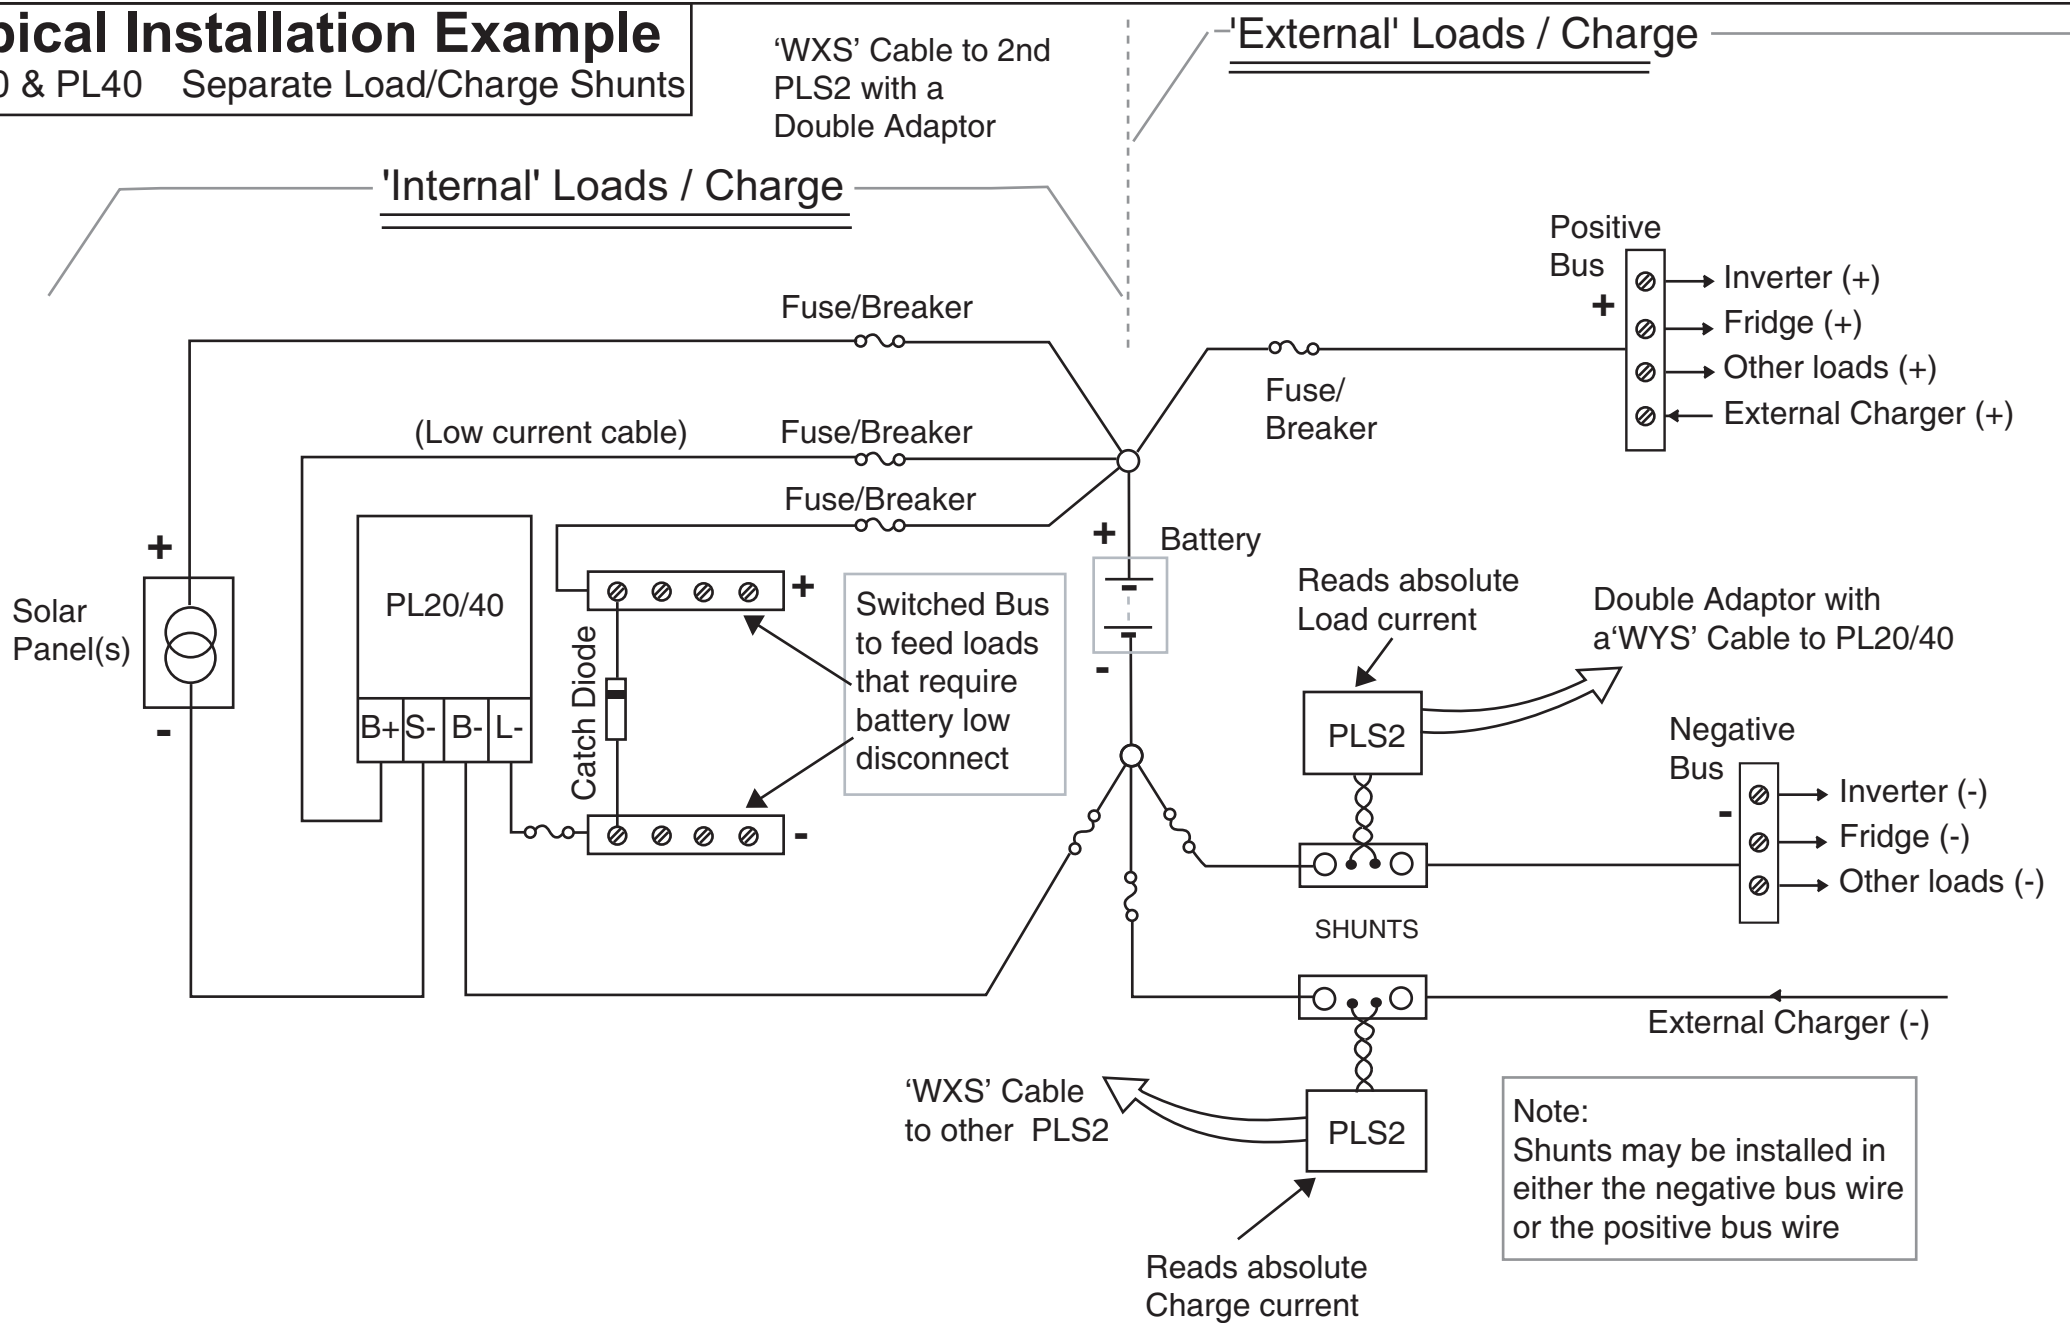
pical Installation Example
0 & PL40 Separate Load/Charge Shunts

'WXS' Cable to 2nd PLS2 with a Double Adaptor

'External' Loads / Charge

'Internal' Loads / Charge

Positive Bus

+

Inverter (+)
Fridge (+)
Other loads (+)
External Charger (+)

Fuse/Breaker

Fuse/ Breaker

(Low current cable)

Fuse/Breaker

Fuse/Breaker

+

Battery

-

Solar Panel(s)

+

-

PL20/40

B+ S- B- L-

Catch Diode

+

-

Switched Bus to feed loads that require battery low disconnect

Reads absolute Load current

Double Adaptor with a'WYS' Cable to PL20/40

PLS2

Negative Bus

-

Inverter (-)
Fridge (-)
Other loads (-)

SHUNTS

External Charger (-)

'WXS' Cable to other PLS2

PLS2

Reads absolute Charge current

Note:
Shunts may be installed in either the negative bus wire or the positive bus wire